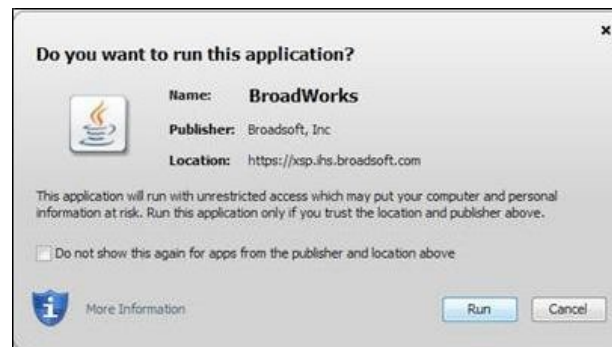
Do you want to run this application?

×

Name: BroadWorks

Publisher: Broadsoft, Inc

Location: https://xsp.ihs.broadsoft.com

This application will run with unrestricted access which may put your computer and personal information at risk. Run this application only if you trust the location and publisher above.

Do not show this again for apps from the publisher and location above

More Information

Run

Cancel